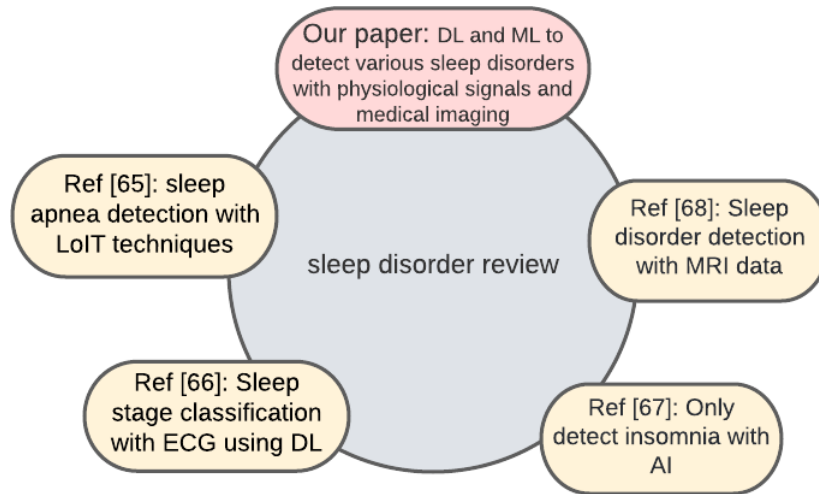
Our paper: DL and ML to detect various sleep disorders with physiological signals and medical imaging

Ref [65]: sleep apnea detection with LoIT techniques

sleep disorder review

Ref [68]: Sleep disorder detection with MRI data

Ref [66]: Sleep stage classification with ECG using DL

Ref [67]: Only detect insomnia with AI